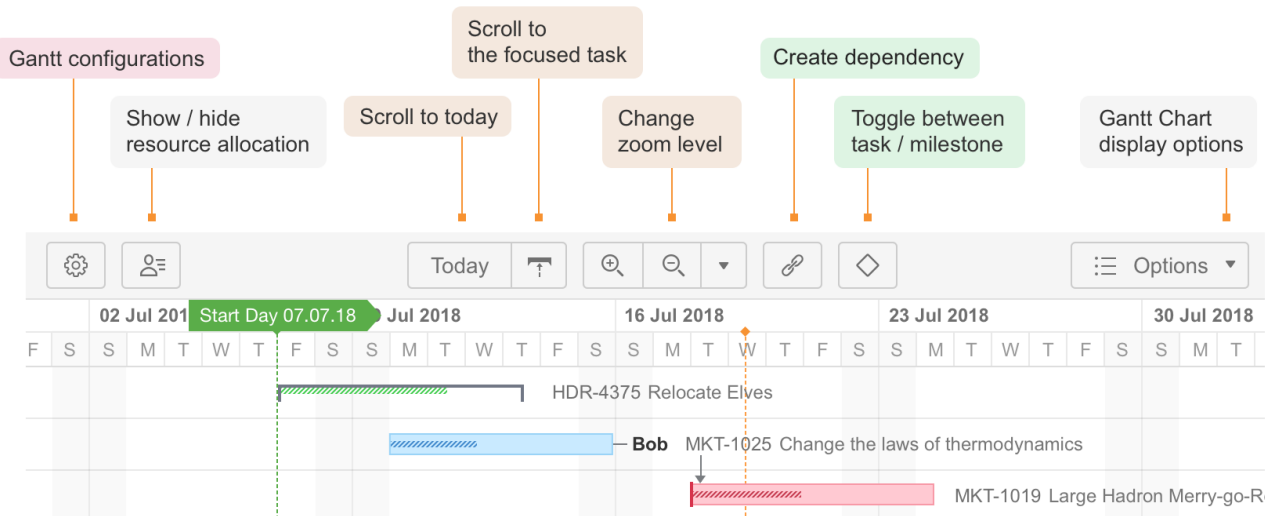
Gantt configurations

Show / hide resource allocation

Scroll to today

Scroll to the focused task

Change zoom level

Create dependency

Toggle between task / milestone

Gantt Chart display options

Today

Options

02 Jul 201 Start Day 07.07.18 Jul 2018

16 Jul 2018

23 Jul 2018

30 Jul 2018

| F | S | S | M | T | W | T | F | S | S | M | T | W | T | F | S | S | M | T | W | T | F | S | S | M | T | W | T | F | S | S | M | T |
|---|---|---|---|---|---|---|---|---|---|---|---|---|---|---|---|---|---|---|---|---|---|---|---|---|---|---|---|---|---|---|---|---|

HDR-4375 Relocate Elves

Bob MKT-1025 Change the laws of thermodynamics

MKT-1019 Large Hadron Merry-go-R